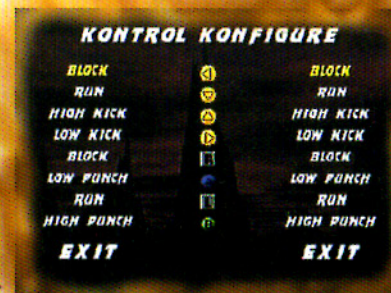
KONTROL KONFIGURE

| BLOCK | BLOCK |
|---|---|
| RUN | RUN |
| HIGH KICK | HIGH KICK |
| LOW KICK | LOW KICK |
| BLOCK | BLOCK |
| LOW PUNCH | LOW PUNCH |
| RUN | RUN |
| HIGH PUNCH | HIGH PUNCH |

EXIT EXIT